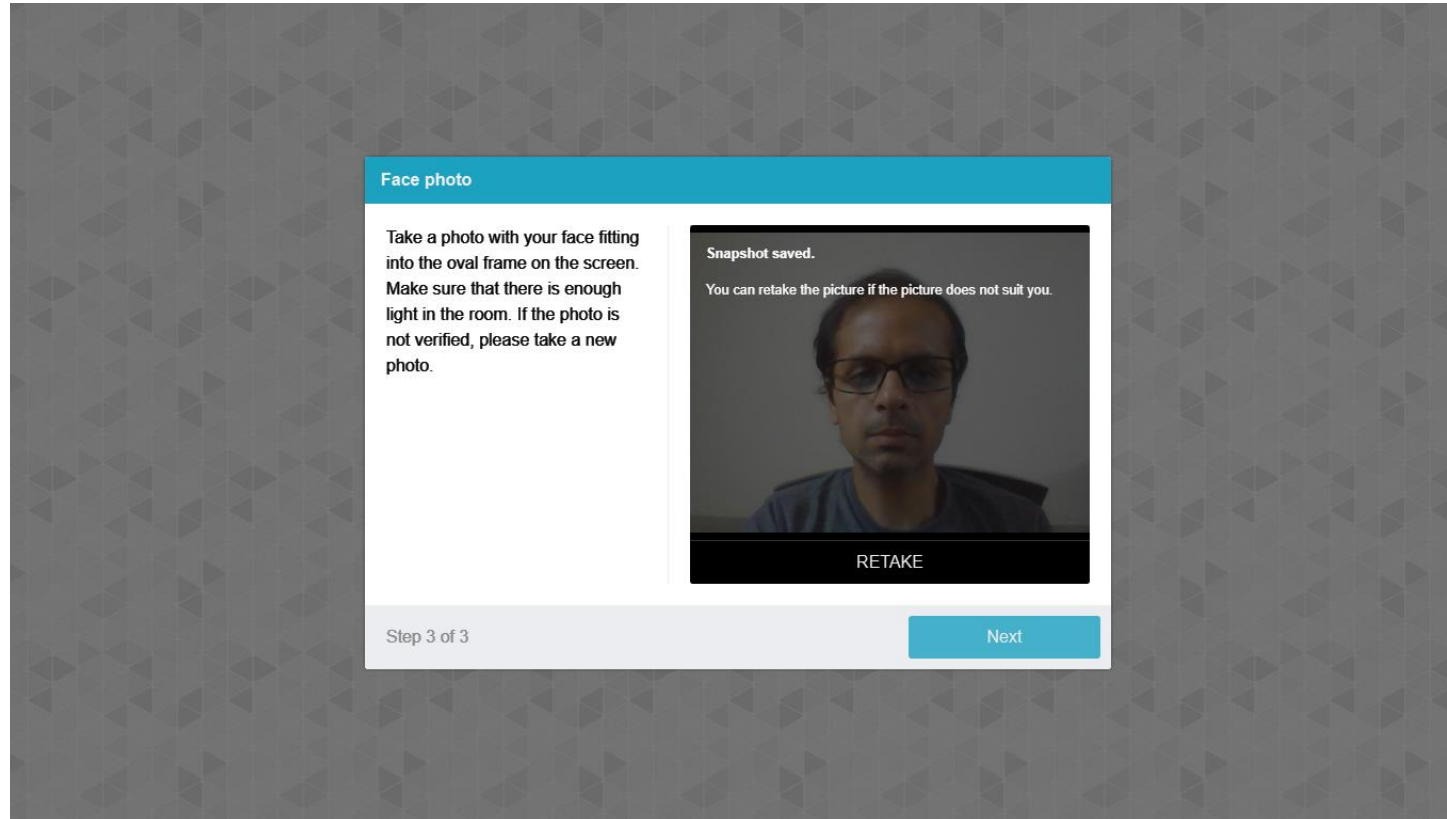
Face photo

Take a photo with your face fitting into the oval frame on the screen. Make sure that there is enough light in the room. If the photo is not verified, please take a new photo.

Snapshot saved.

You can retake the picture if the picture does not suit you.

RETAKE

Step 3 of 3

Next